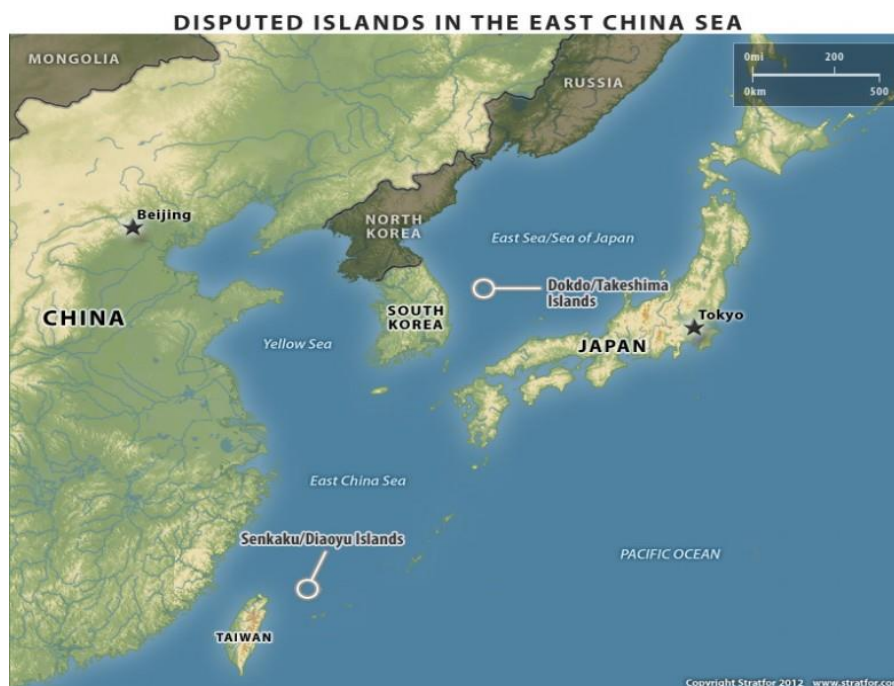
DISPUTED ISLANDS IN THE EAST CHINA SEA

MONGOLIA

RUSSIA

0mi 200
0km 500

Beijing

NORTH KOREA

East Sea/Sea of Japan

Dokdo/Takeshima Islands

CHINA

SOUTH KOREA

Tokyo

Yellow Sea

JAPAN

East China Sea

Senkaku/Diaoyu Islands

PACIFIC OCEAN

TAIWAN

Copyright Stratfor 2012 www.stratfor.co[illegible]